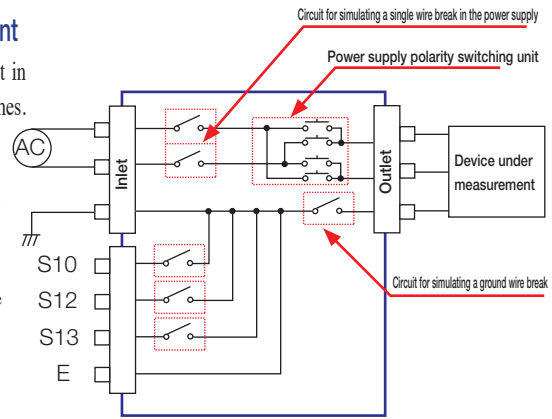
nt

t in

nes.

e

Circuit for simulating a single wire break in the power supply

Power supply polarity switching unit

AC

Inlet

Outlet

Device under measurement

Circuit for simulating a ground wire break

S10

S12

S13

E